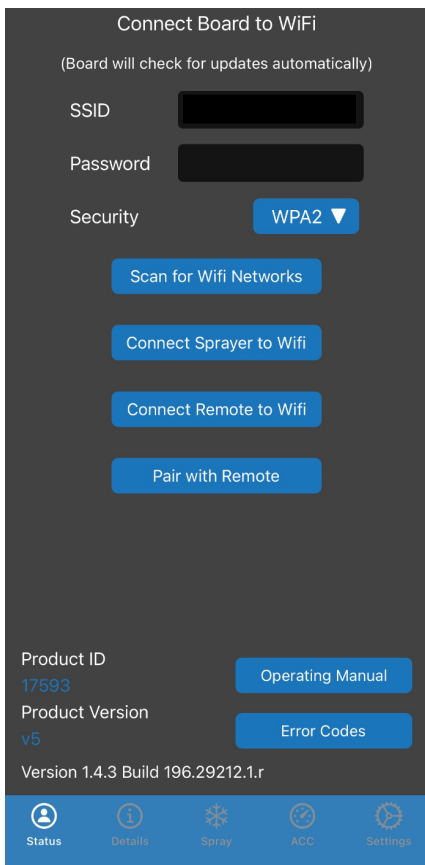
Connect Board to WiFi

(Board will check for updates automatically)

SSID

Password

Security WPA2 ▼

Scan for Wifi Networks

Connect Sprayer to Wifi

Connect Remote to Wifi

Pair with Remote

Product ID
17593
Product Version
v5

Operating Manual

Error Codes

Version 1.4.3 Build 196.29212.1.r

Status Details Spray ACC Settings